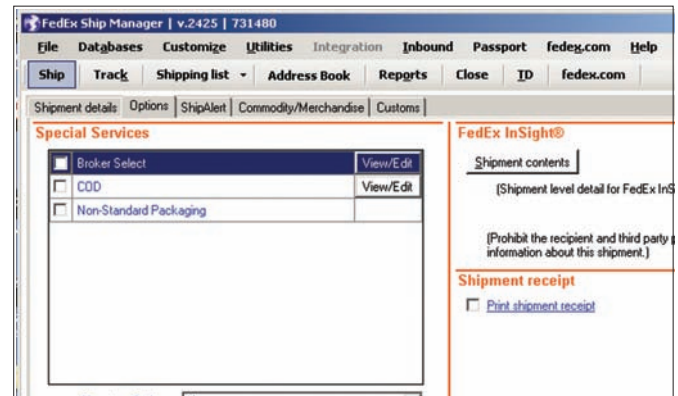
FedEx Ship Manager | v.2425 | 731480

File Databases Customize Utilities Integration Inbound Passport fedex.com Help

Ship Track Shipping list Address Book Reports Close ID fedex.com

Shipment details Options ShipAlert Commodity/Merchandise Customs

Special Services

Broker Select View/Edit
COD View/Edit
Non-Standard Packaging

FedEx InSight®

Shipment contents

(Shipment level detail for FedEx InS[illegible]

(Prohibit the recipient and third party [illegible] information about this shipment.)

Shipment receipt

Print shipment receipt